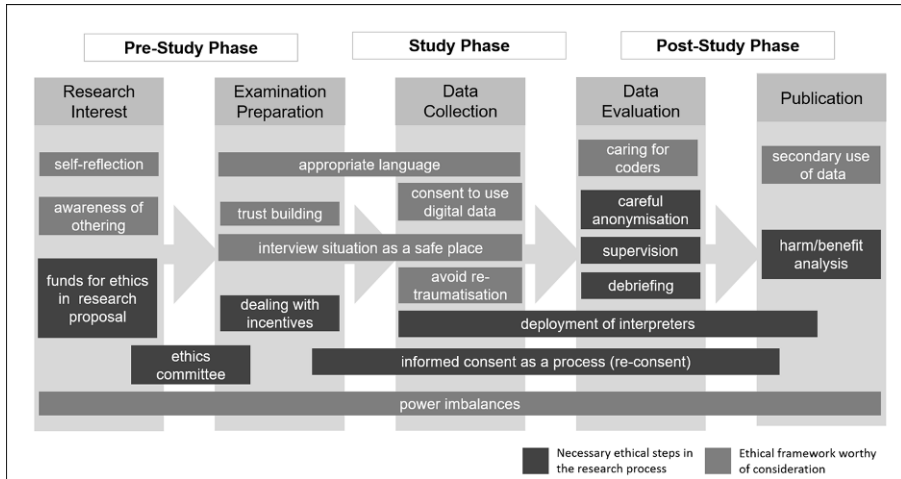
Pre-Study Phase

Study Phase

Post-Study Phase

Research Interest

Examination Preparation

Data Collection

Data Evaluation

Publication

self-reflection

appropriate language

caring for coders

secondary use of data

awareness of othering

trust building

consent to use digital data

careful anonymisation

interview situation as a safe place

supervision

harm/benefit analysis

funds for ethics in research proposal

avoid re-traumatisation

debriefing

dealing with incentives

deployment of interpreters

ethics committee

informed consent as a process (re-consent)

power imbalances

Necessary ethical steps in the research process

Ethical framework worthy of consideration